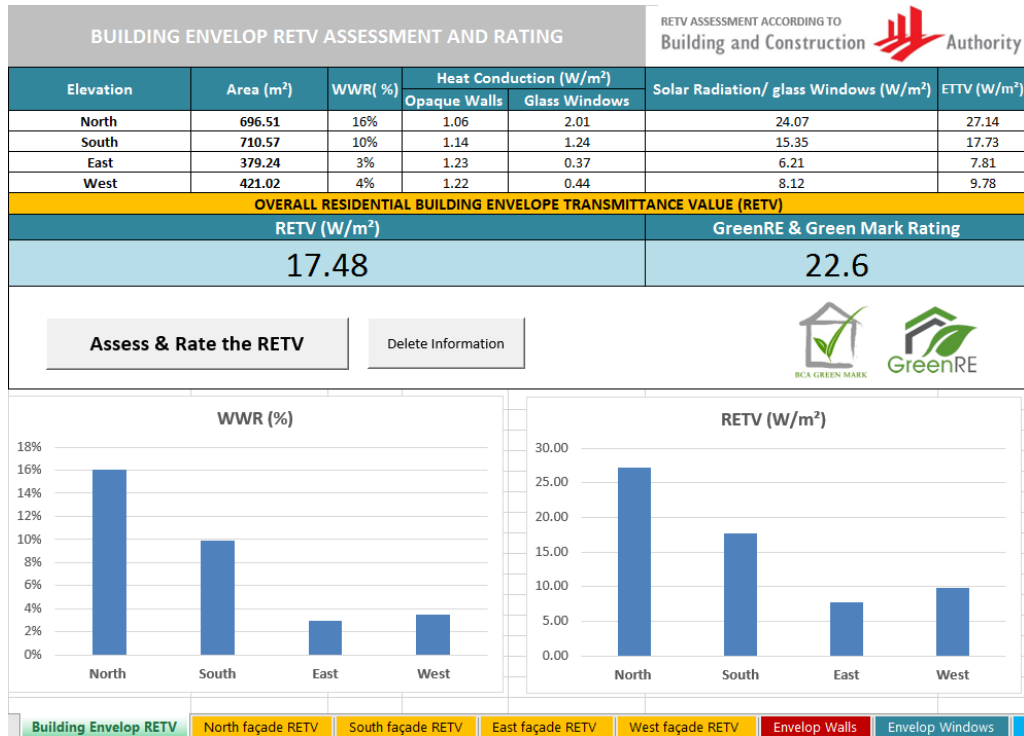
BUILDING ENVELOP RETV ASSESSMENT AND RATING

RETV ASSESSMENT ACCORDING TO
Building and Construction Authority

| Elevation | Area (m²) | WWR( %) | Heat Conduction (W/m²) Opaque Walls | Heat Conduction (W/m²) Glass Windows | Solar Radiation/ glass Windows (W/m²) | ETTV (W/m²) |
|---|---|---|---|---|---|---|
| North | 696.51 | 16% | 1.06 | 2.01 | 24.07 | 27.14 |
| South | 710.57 | 10% | 1.14 | 1.24 | 15.35 | 17.73 |
| East | 379.24 | 3% | 1.23 | 0.37 | 6.21 | 7.81 |
| West | 421.02 | 4% | 1.22 | 0.44 | 8.12 | 9.78 |

OVERALL RESIDENTIAL BUILDING ENVELOPE TRANSMITTANCE VALUE (RETV)

| RETV (W/m²) | GreenRE & Green Mark Rating |
|---|---|
| 17.48 | 22.6 |

Assess & Rate the RETV

Delete Information

BCA GREEN MARK

GreenRE

WWR (%)

18%
16%
14%
12%
10%
8%
6%
4%
2%
0%

North South East West

RETV (W/m²)

30.00
25.00
20.00
15.00
10.00
5.00
0.00

North South East West

Building Envelop RETV | North façade RETV | South façade RETV | East façade RETV | West façade RETV | Envelop Walls | Envelop Windows